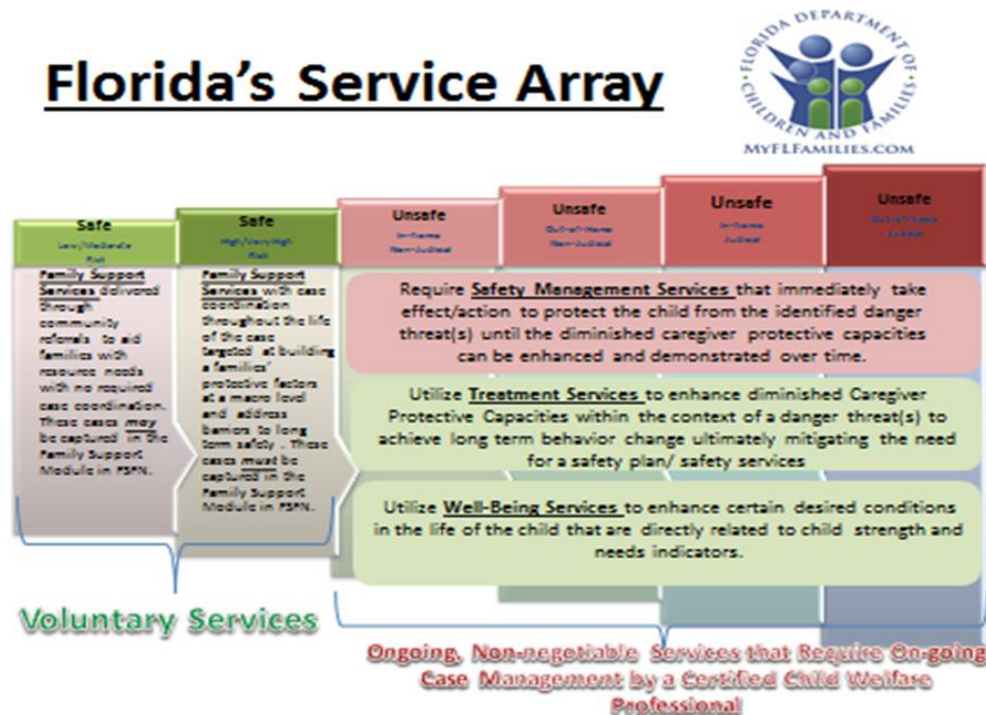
Florida's Service Array

FLORIDA DEPARTMENT OF CHILDREN AND FAMILIES

MyFLFamilies.com

Safe
Low/Moderate Risk

Safe
High/Very High Risk

Unsafe
In-Home Non-Judicial

Unsafe
Out-of-Home Non-Judicial

Unsafe
In-Home Judicial

Unsafe
Out-of-Home Judicial

Family Support Services delivered through community referrals to aid families with resource needs with no required case coordination. These cases may be captured in the Family Support Module in FSFN.

Family Support Services with case coordination throughout the life of the case targeted at building a families' protective factors at a macro level and address barriers to long term safety . These cases must be captured in the Family Support Module in FSFN.

Require Safety Management Services that immediately take effect/action to protect the child from the identified danger threat(s) until the diminished caregiver protective capacities can be enhanced and demonstrated over time.

Utilize Treatment Services to enhance diminished Caregiver Protective Capacities within the context of a danger threat(s) to achieve long term behavior change ultimately mitigating the need for a safety plan/ safety services

Utilize Well-Being Services to enhance certain desired conditions in the life of the child that are directly related to child strength and needs indicators.

Voluntary Services

Ongoing, Non-negotiable Services that Require On-going Case Management by a Certified Child Welfare Professional